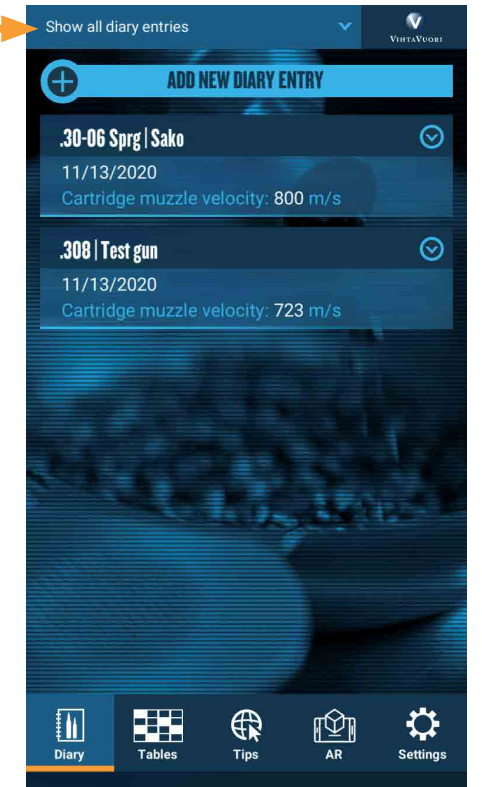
Show all diary entries

VihtaVuori

ADD NEW DIARY ENTRY

.30-06 Sprg | Sako
11/13/2020
Cartridge muzzle velocity: 800 m/s

.308 | Test gun
11/13/2020
Cartridge muzzle velocity: 723 m/s

Diary
Tables
Tips
AR
Settings